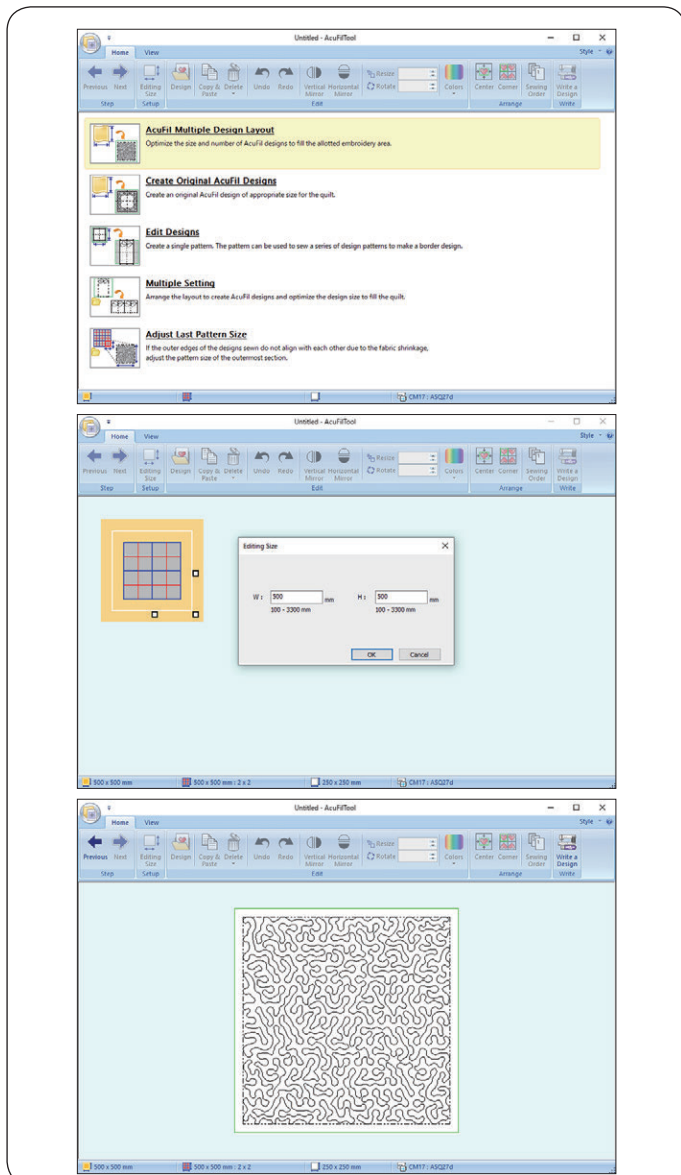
Untitled - AcuFilTool

Home View Style

Previous Next Editing Size Design Copy & Paste Delete Undo Redo Vertical Mirror Horizontal Mirror Resize Rotate Colors Center Corner Sewing Order Write a Design

Step Setup Edit Arrange Write

AcuFil Multiple Design Layout
Optimize the size and number of AcuFil designs to fill the allotted embroidery area.

Create Original AcuFil Designs
Create an original AcuFil design of appropriate size for the quilt.

Edit Designs
Create a single pattern. The pattern can be used to sew a series of design patterns to make a border design.

Multiple Setting
Arrange the layout to create AcuFil designs and optimize the design size to fill the quilt.

Adjust Last Pattern Size
If the outer edges of the designs sewn do not align with each other due to the fabric shrinkage, adjust the pattern size of the outermost section.

CM17 : ASQ27d

Untitled - AcuFilTool

Home View Style

Previous Next Editing Size Design Copy & Paste Delete Undo Redo Vertical Mirror Horizontal Mirror Resize Rotate Colors Center Corner Sewing Order Write a Design

Step Setup Edit Arrange Write

Editing Size

W : 500 mm
100 - 3300 mm

H : 500 mm
100 - 3300 mm

OK Cancel

500 x 500 mm 500 x 500 mm : 2 x 2 250 x 250 mm CM17 : ASQ27d

Untitled - AcuFilTool

Home View Style

Previous Next Editing Size Design Copy & Paste Delete Undo Redo Vertical Mirror Horizontal Mirror Resize Rotate Colors Center Corner Sewing Order Write a Design

Step Setup Edit Arrange Write

500 x 500 mm 500 x 500 mm : 2 x 2 250 x 250 mm CM17 : ASQ27d